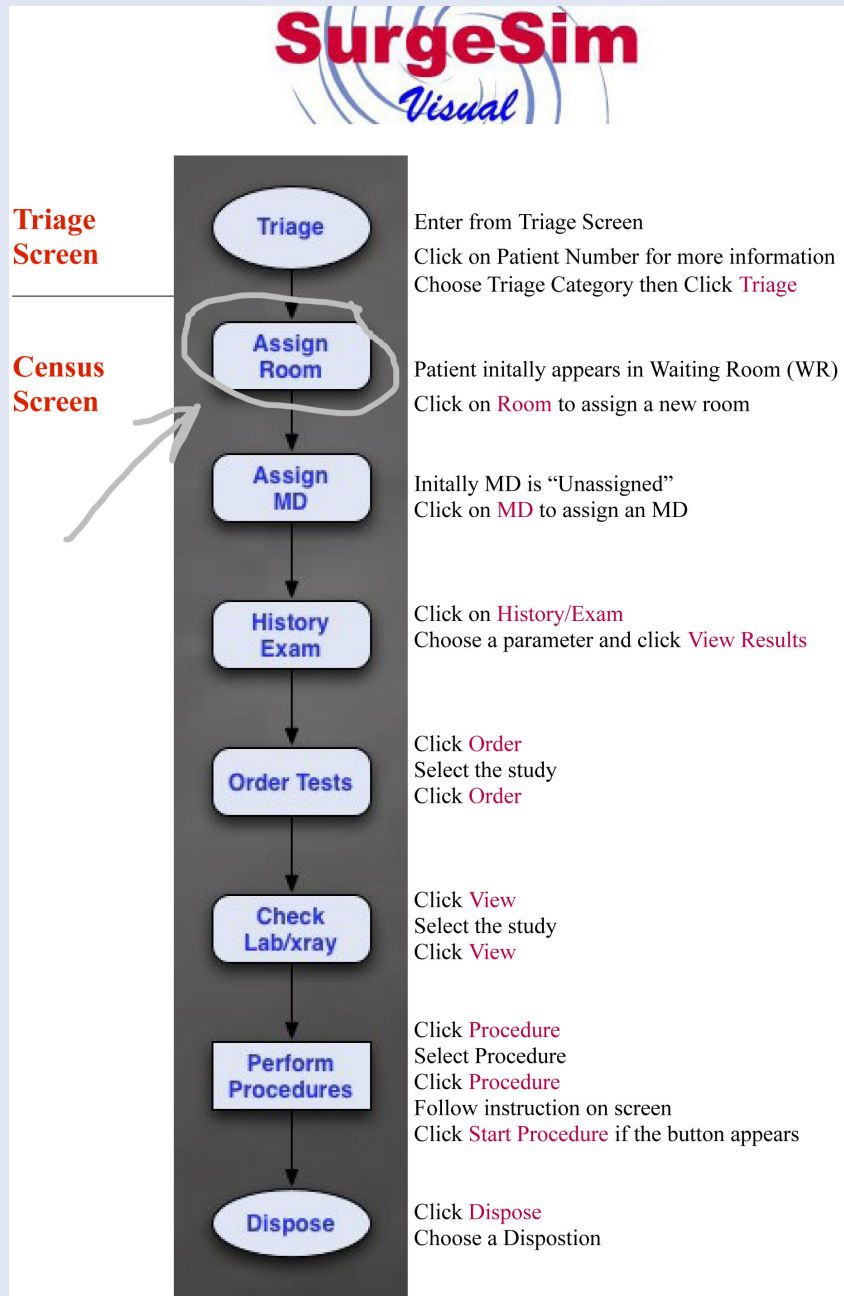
SurgeSim
Visual

Triage Screen

Census Screen

Triage

Enter from Triage Screen
Click on Patient Number for more information
Choose Triage Category then Click Triage

Assign Room

Patient initally appears in Waiting Room (WR)
Click on Room to assign a new room

Assign MD

Initally MD is "Unassigned"
Click on MD to assign an MD

History Exam

Click on History/Exam
Choose a parameter and click View Results

Order Tests

Click Order
Select the study
Click Order

Check Lab/xray

Click View
Select the study
Click View

Perform Procedures

Click Procedure
Select Procedure
Click Procedure
Follow instruction on screen
Click Start Procedure if the button appears

Dispose

Click Dispose
Choose a Dispostion